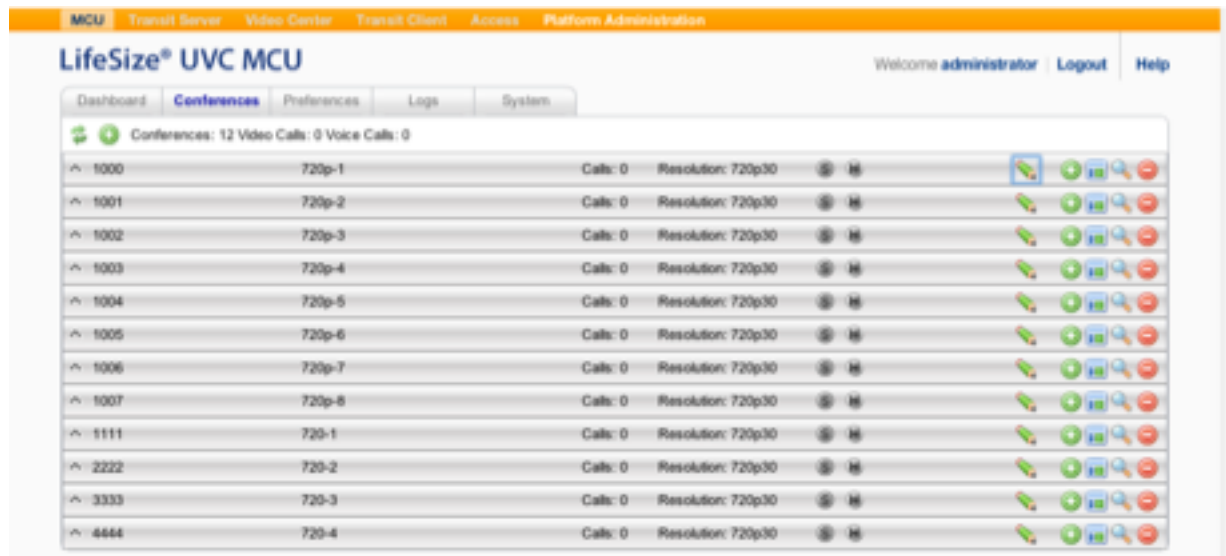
MCU Transit Server Video Center Transit Client Access Platform Administration

LifeSize® UVC MCU

Welcome administrator Logout Help

Dashboard Conferences Preferences Logs System

Conferences: 12 Video Calls: 0 Voice Calls: 0

| | | | |
|---|---|---|---|
| ^ 1000 | 720p-1 | Calls: 0 | Resolution: 720p30 |
| ^ 1001 | 720p-2 | Calls: 0 | Resolution: 720p30 |
| ^ 1002 | 720p-3 | Calls: 0 | Resolution: 720p30 |
| ^ 1003 | 720p-4 | Calls: 0 | Resolution: 720p30 |
| ^ 1004 | 720p-5 | Calls: 0 | Resolution: 720p30 |
| ^ 1005 | 720p-6 | Calls: 0 | Resolution: 720p30 |
| ^ 1006 | 720p-7 | Calls: 0 | Resolution: 720p30 |
| ^ 1007 | 720p-8 | Calls: 0 | Resolution: 720p30 |
| ^ 1111 | 720-1 | Calls: 0 | Resolution: 720p30 |
| ^ 2222 | 720-2 | Calls: 0 | Resolution: 720p30 |
| ^ 3333 | 720-3 | Calls: 0 | Resolution: 720p30 |
| ^ 4444 | 720-4 | Calls: 0 | Resolution: 720p30 |